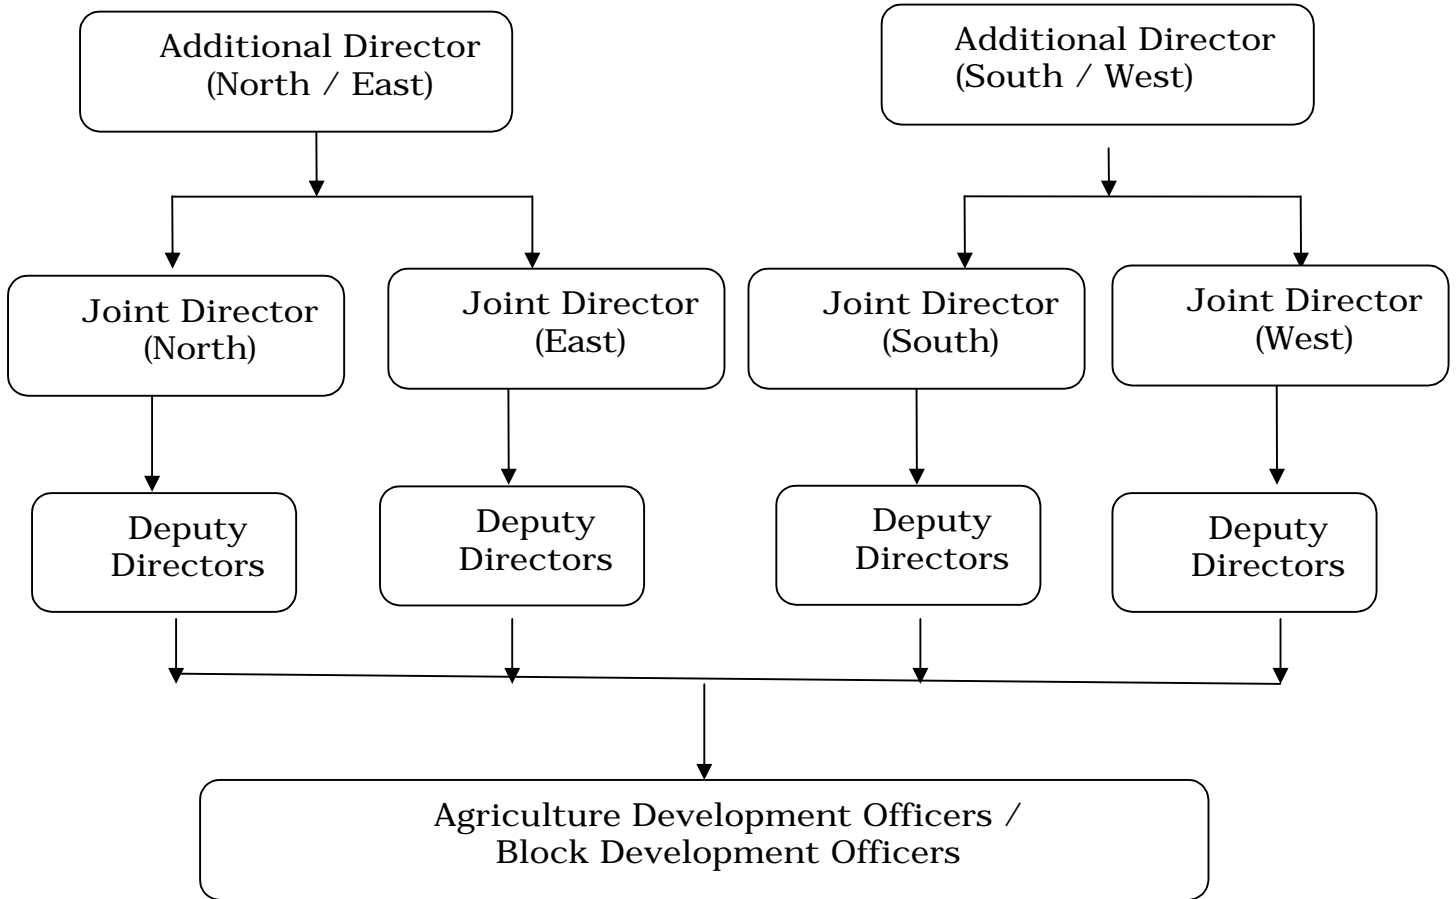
Additional Director (North / East)

Additional Director (South / West)

Joint Director (North)

Joint Director (East)

Joint Director (South)

Joint Director (West)

Deputy Directors

Deputy Directors

Deputy Directors

Deputy Directors

Agriculture Development Officers / Block Development Officers